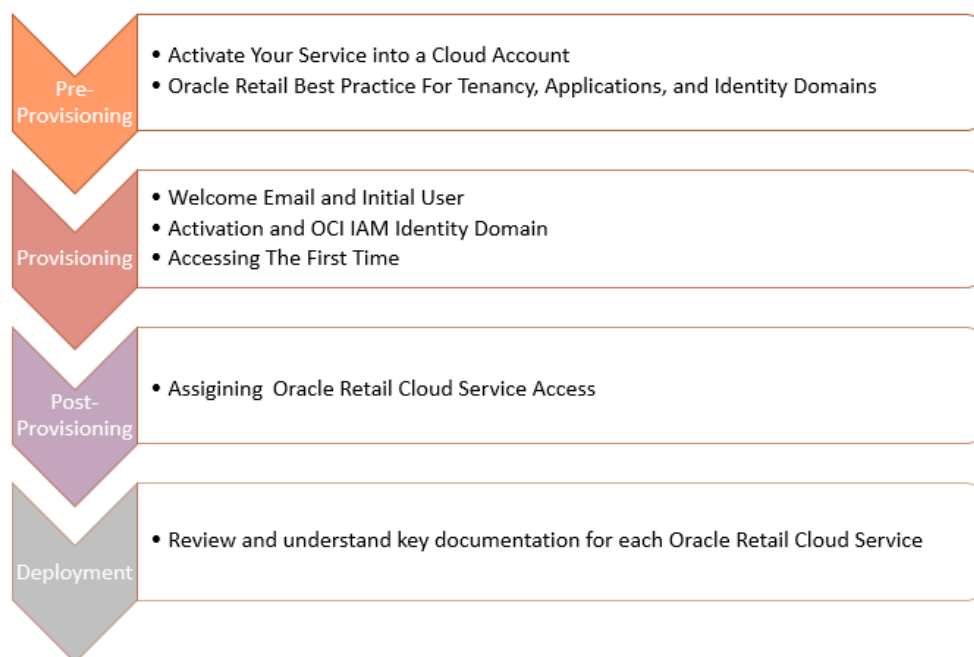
Pre-Provisioning

• Activate Your Service into a Cloud Account
• Oracle Retail Best Practice For Tenancy, Applications, and Identity Domains

Provisioning

• Welcome Email and Initial User
• Activation and OCI IAM Identity Domain
• Accessing The First Time

Post-Provisioning

• Assigining Oracle Retail Cloud Service Access

Deployment

• Review and understand key documentation for each Oracle Retail Cloud Service